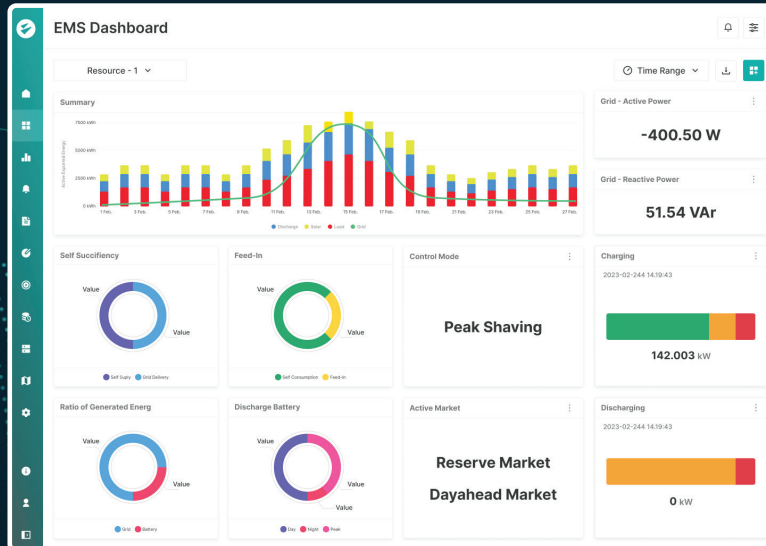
EMS Dashboard

Resource - 1

Time Range

Summary

7500 kWh
5000 kWh
2500 kWh
0 kWh

Active Exported Energy

1 Feb. 3 Feb. 5 Feb. 7 Feb. 9 Feb. 11 Feb. 13 Feb. 15 Feb. 17 Feb. 19 Feb. 21 Feb. 23 Feb. 25 Feb. 27 Feb.

Discharge Solar Load Grid

Grid - Active Power

-400.50 W

Grid - Reactive Power

51.54 VAr

Self Succifiency

Value
Value

Self Suply Grid Delivery

Feed-In

Value
Value

Self Consumption Feed-in

Control Mode

Peak Shaving

Charging

2023-02-244 14:19:43

142.003 kW

Ratio of Generated Energ

Value
Value

Grid Battery

Discharge Battery

Value
Value
Value

Day Night Peak

Active Market

Reserve Market

Dayahead Market

Discharging

2023-02-244 14:19:43

0 kW